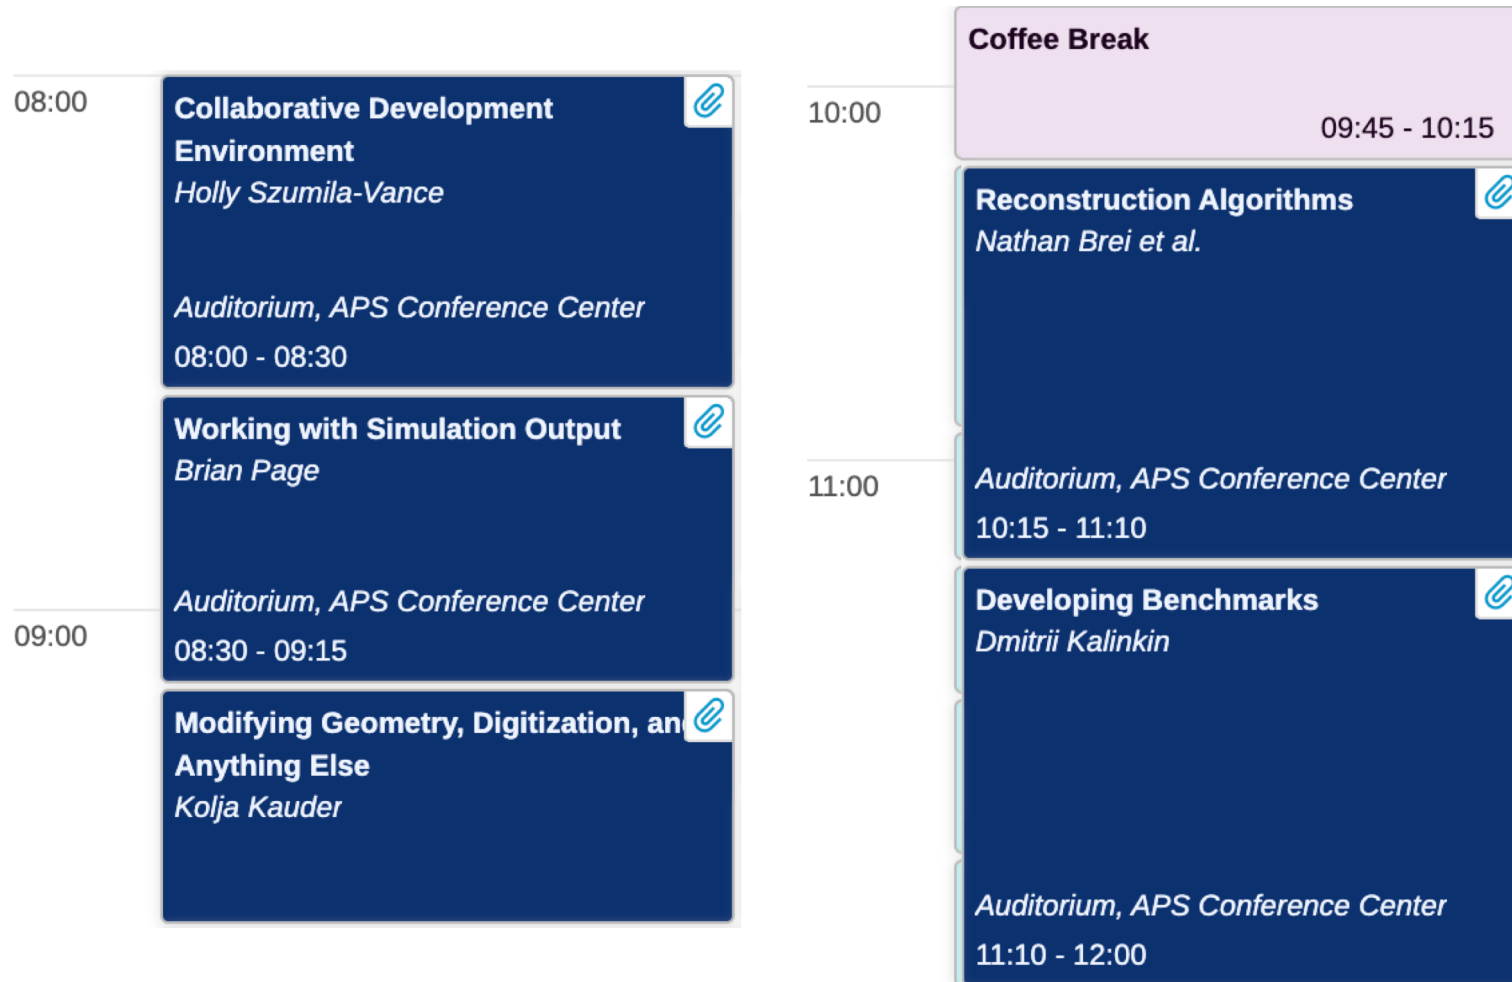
08:00

Collaborative Development Environment
*Holly Szumila-Vance*

*Auditorium, APS Conference Center*
08:00 - 08:30

Working with Simulation Output
*Brian Page*

*Auditorium, APS Conference Center*
08:30 - 09:15

09:00

Modifying Geometry, Digitization, an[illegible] Anything Else
*Kolja Kauder*

Coffee Break
09:45 - 10:15

10:00

Reconstruction Algorithms
*Nathan Brei et al.*

11:00

*Auditorium, APS Conference Center*
10:15 - 11:10

Developing Benchmarks
*Dmitrii Kalinkin*

*Auditorium, APS Conference Center*
11:10 - 12:00